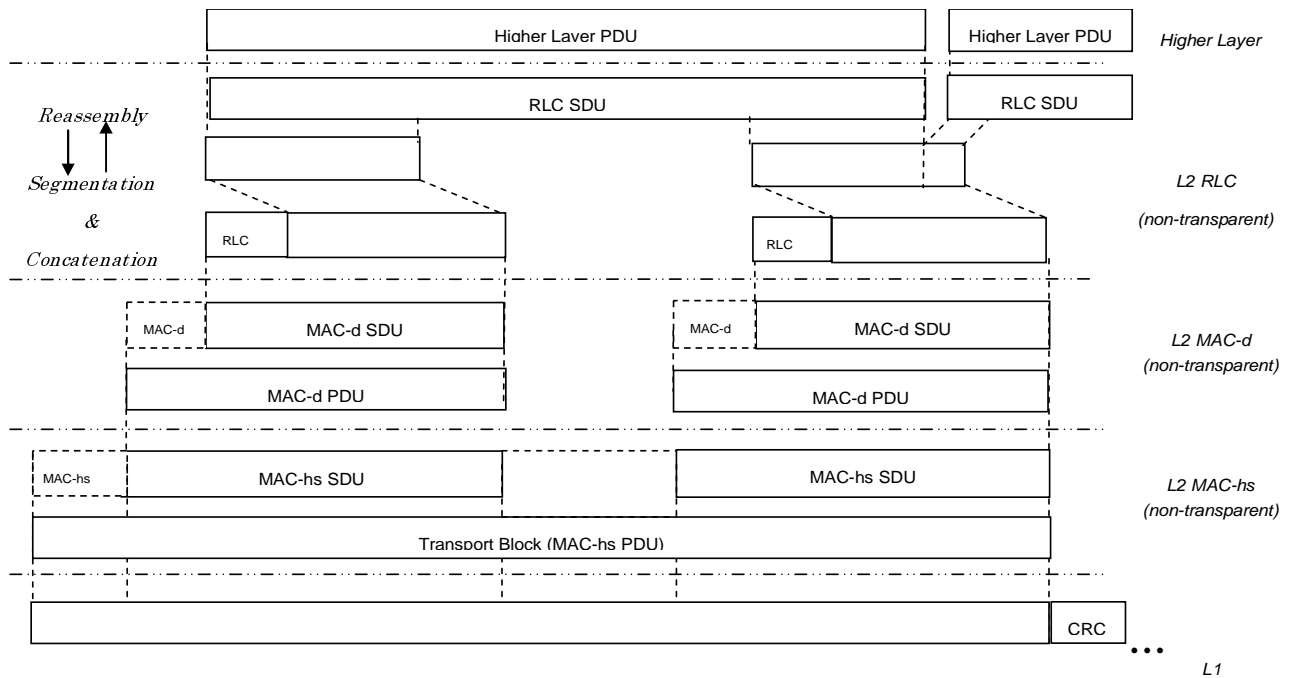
Higher Layer PDU

Higher Layer PDU

Higher Layer

Reassembly

RLC SDU

RLC SDU

Segmentation

&

Concatenation

L2 RLC

(non-transparent)

RLC

RLC

MAC-d

MAC-d SDU

MAC-d

MAC-d SDU

L2 MAC-d

(non-transparent)

MAC-d PDU

MAC-d PDU

MAC-hs

MAC-hs SDU

MAC-hs SDU

L2 MAC-hs

(non-transparent)

Transport Block (MAC-hs PDU)

CRC

...

L1